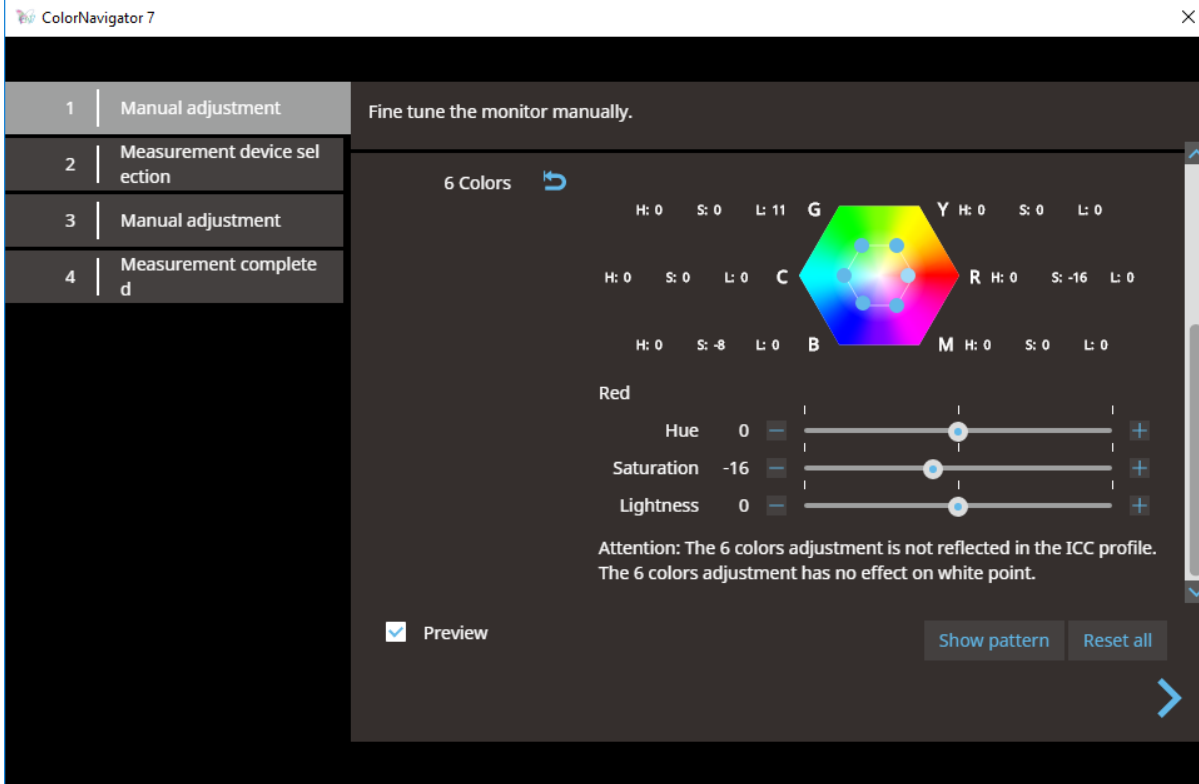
ColorNavigator 7

1 Manual adjustment
2 Measurement device selection
3 Manual adjustment
4 Measurement completed

Fine tune the monitor manually.

6 Colors

H: 0 S: 0 L: 11 G
Y H: 0 S: 0 L: 0
H: 0 S: 0 L: 0 C
R H: 0 S: -16 L: 0
H: 0 S: -8 L: 0 B
M H: 0 S: 0 L: 0

Red
Hue 0
Saturation -16
Lightness 0

Attention: The 6 colors adjustment is not reflected in the ICC profile.
The 6 colors adjustment has no effect on white point.

Preview

Show pattern
Reset all